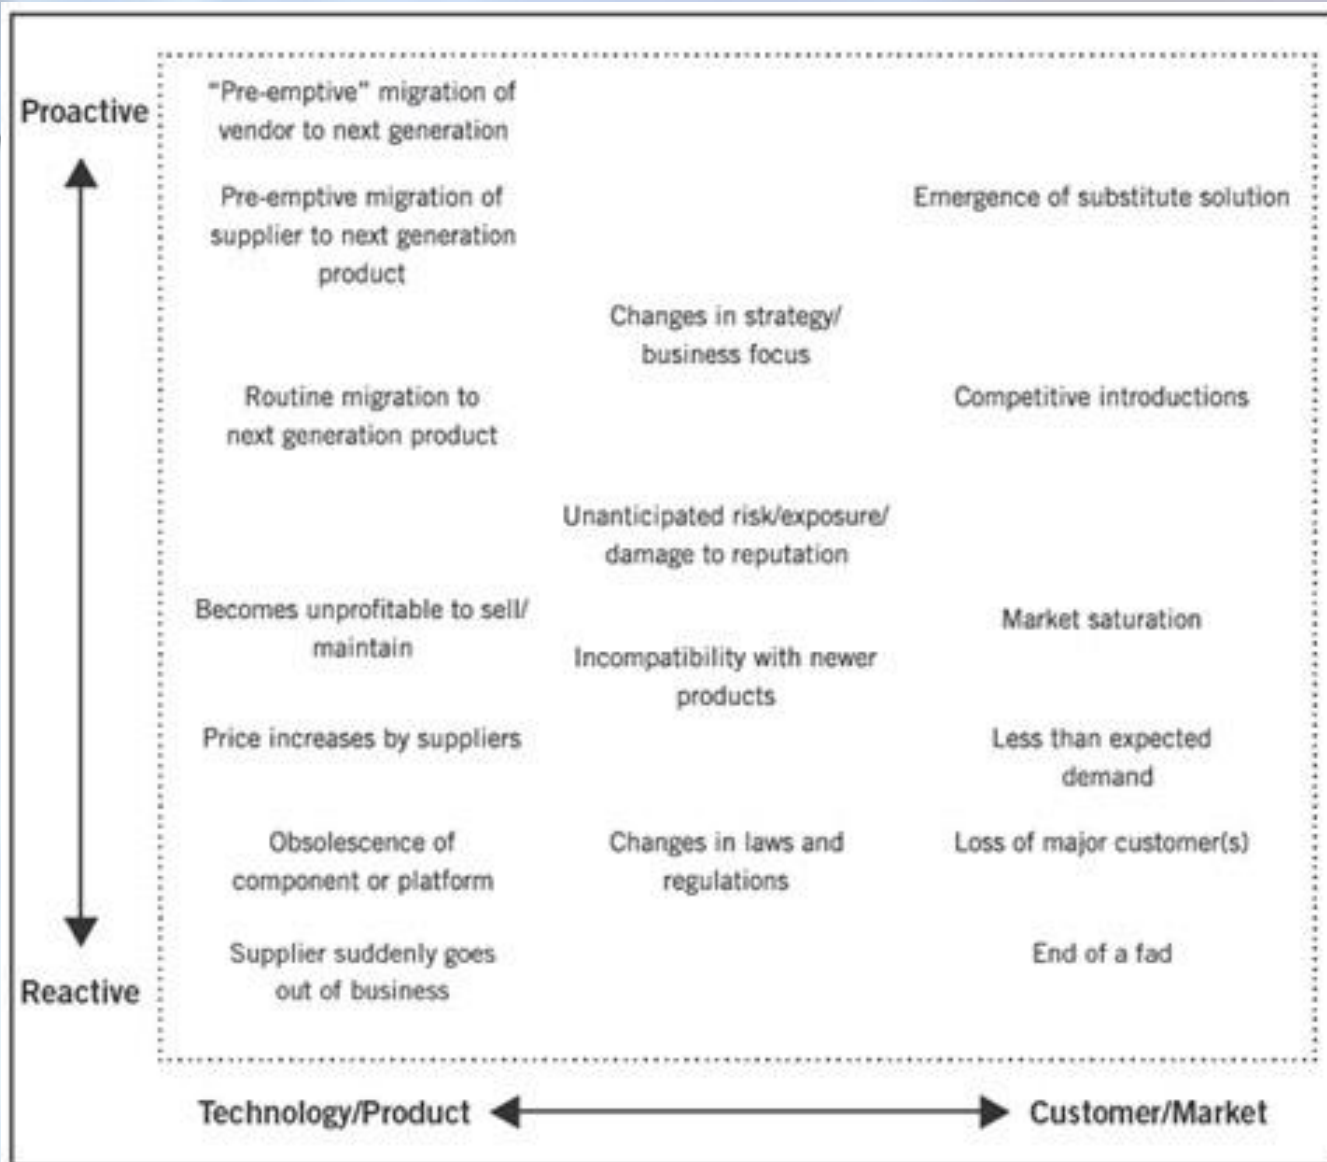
Proactive

"Pre-emptive" migration of vendor to next generation

Pre-emptive migration of supplier to next generation product

Emergence of substitute solution

Changes in strategy/ business focus

Routine migration to next generation product

Competitive introductions

Unanticipated risk/exposure/ damage to reputation

Becomes unprofitable to sell/ maintain

Market saturation

Incompatibility with newer products

Price increases by suppliers

Less than expected demand

Obsolescence of component or platform

Changes in laws and regulations

Loss of major customer(s)

Supplier suddenly goes out of business

End of a fad

Reactive

Technology/Product

Customer/Market